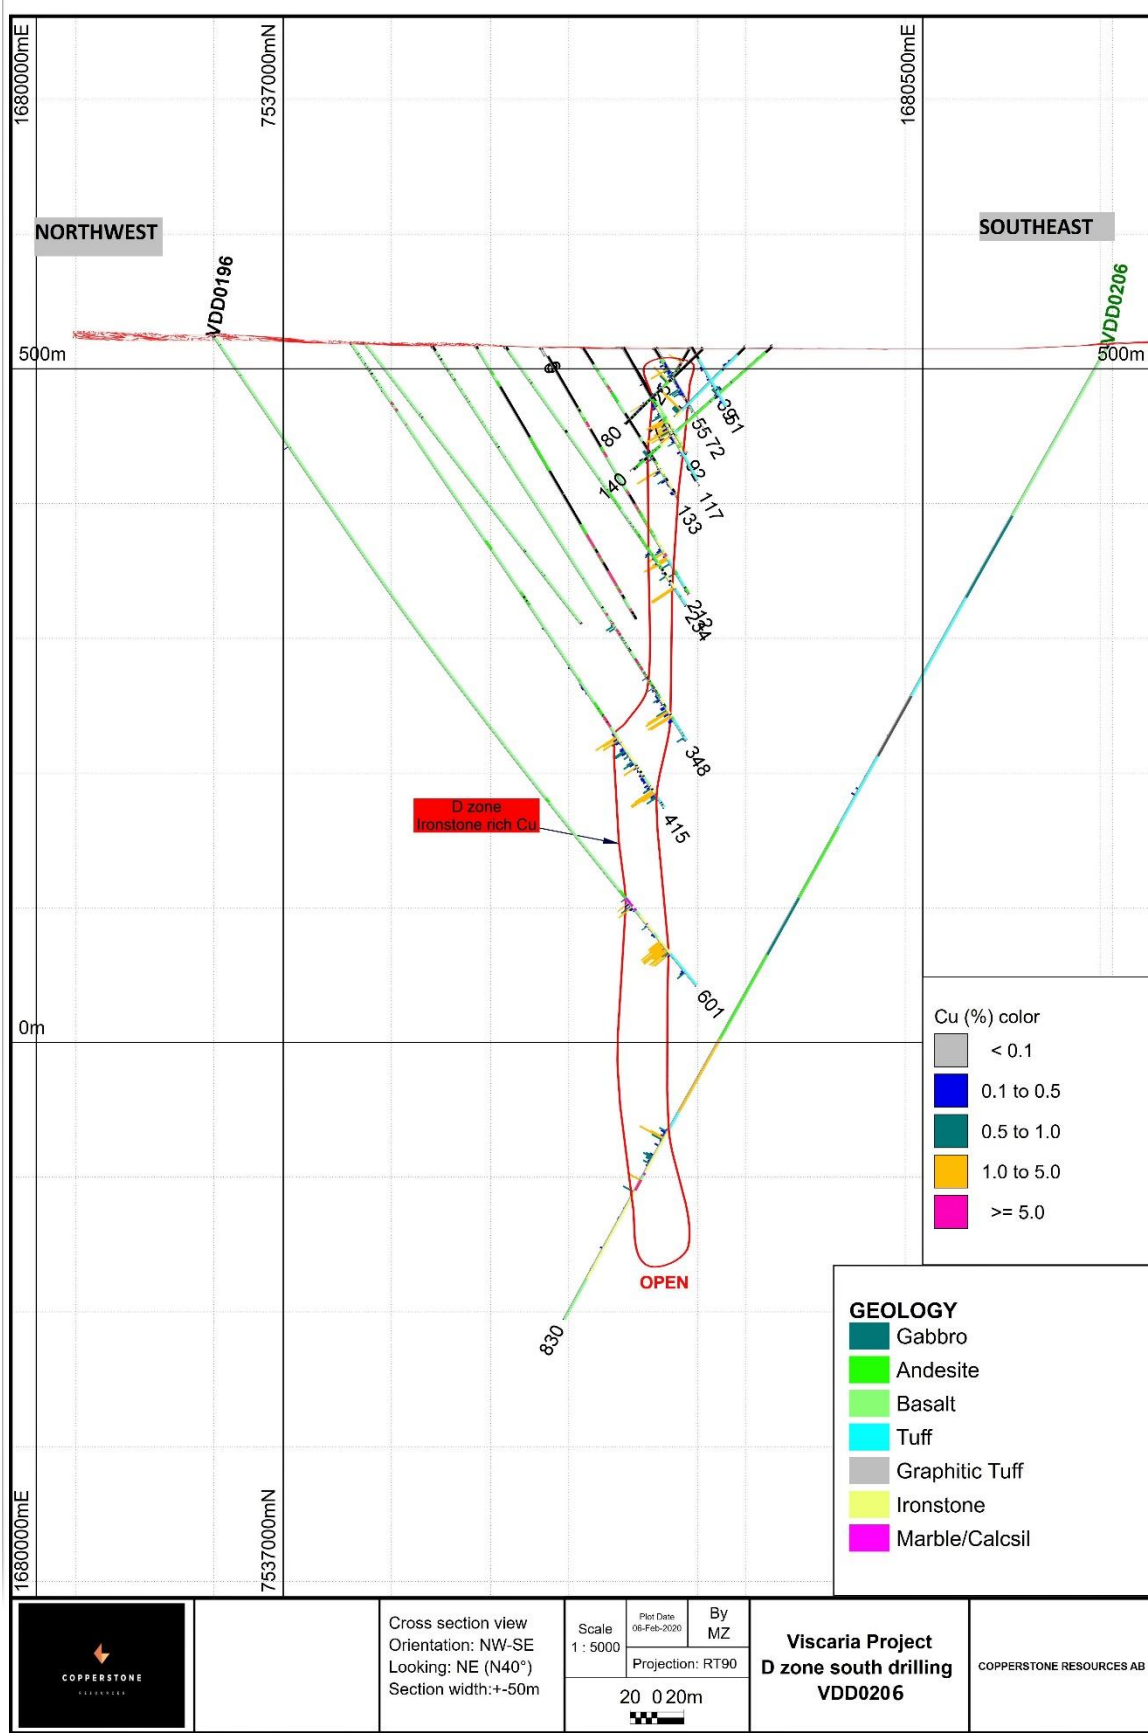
1680000mE

7537000mN

1680500mE

NORTHWEST

SOUTHEAST

VDD0196

VDD0206

500m

500m

8

80

140

55

72

92

117

133

35

51

213

234

348

415

601

D zone
Ironstone rich Cu

0m

OPEN

830

Cu (%) color
< 0.1
0.1 to 0.5
0.5 to 1.0
1.0 to 5.0
>= 5.0

GEOLOGY
Gabbro
Andesite
Basalt
Tuff
Graphitic Tuff
Ironstone
Marble/Calcsil

1680000mE

7537000mN

COPPERSTONE

Cross section view
Orientation: NW-SE
Looking: NE (N40°)
Section width:+-50m

Scale
1 : 5000

Plot Date
06-Feb-2020

By
MZ

Projection: RT90

20 0 20m

Viscaria Project
D zone south drilling
VDD0206

COPPERSTONE RESOURCES AB